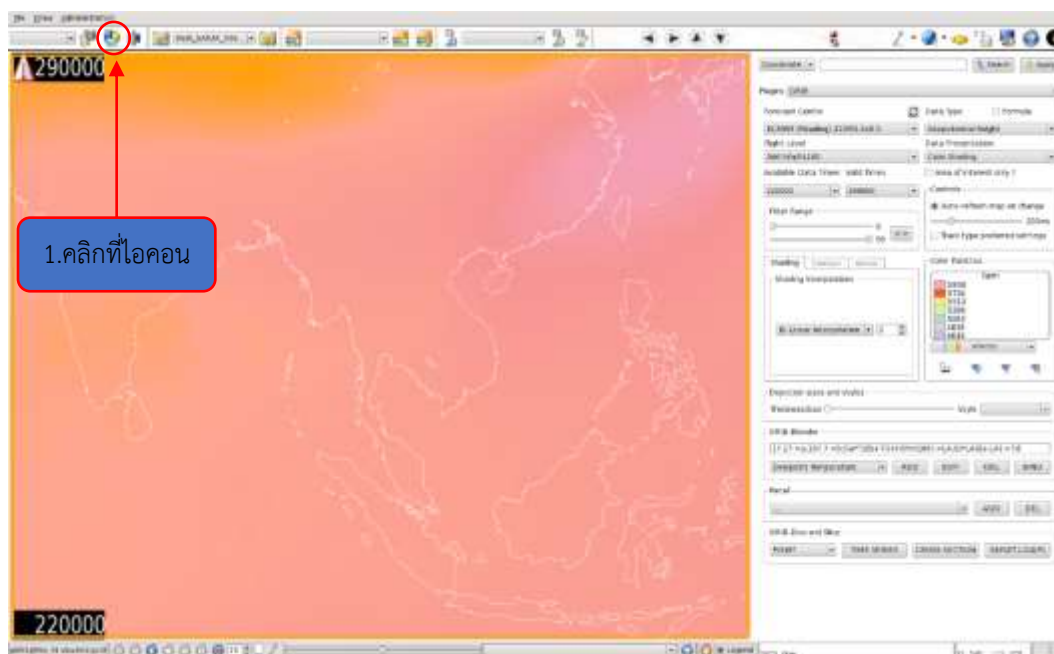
290000

1.คลิกที่ไอคอน

220000

Coordinate
Search
Pages
Forecast Centre
Data Type
Formula
Flight Level
Data Presentation
Available Data Times
Contours
Auto-refresh map on change
Filter Range
Shading
Shading Interpolation
Color Palettes
Projection apply and display
EPSG Binder
ADD
EDIT
DEL
Recall
APPLY
DEL
EPSG Box and Slice
RESET
TIME SERIES
CROSS SECTION
EXPORT